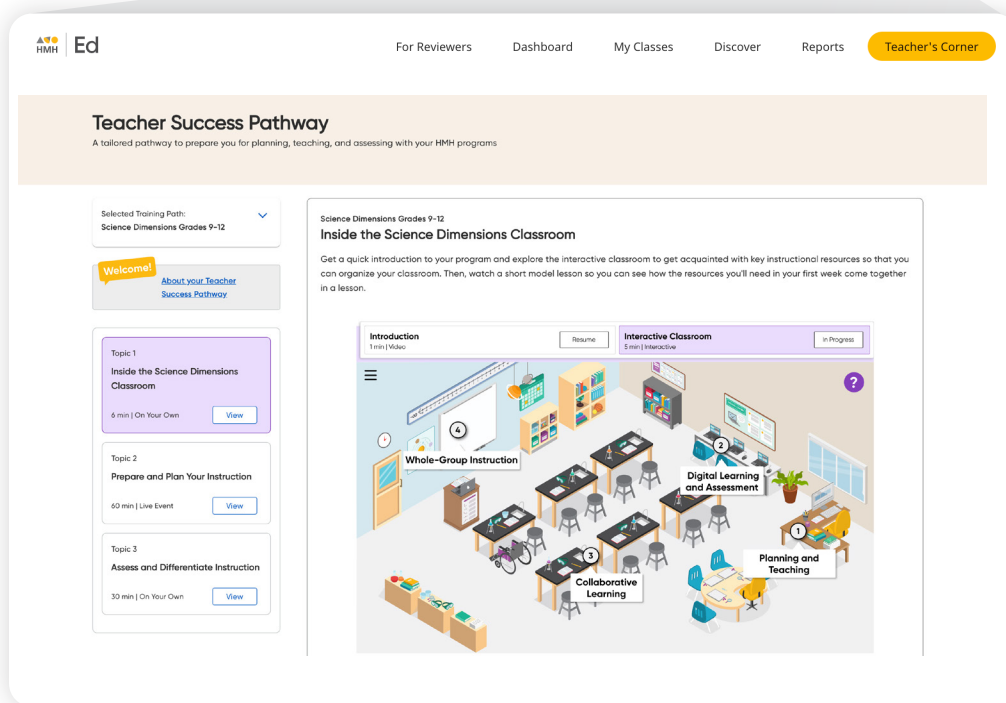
HMH | Ed

For Reviewers Dashboard My Classes Discover Reports Teacher's Corner

Teacher Success Pathway

A tailored pathway to prepare you for planning, teaching, and assessing with your HMH programs

Selected Training Path:
Science Dimensions Grades 9-12

Welcome!
About your Teacher Success Pathway

Topic 1
Inside the Science Dimensions Classroom
6 min | On Your Own
View

Topic 2
Prepare and Plan Your Instruction
60 min | Live Event
View

Topic 3
Assess and Differentiate Instruction
30 min | On Your Own
View

Science Dimensions Grades 9-12

Inside the Science Dimensions Classroom

Get a quick introduction to your program and explore the interactive classroom to get acquainted with key instructional resources so that you can organize your classroom. Then, watch a short model lesson so you can see how the resources you'll need in your first week come together in a lesson.

Introduction
1 min | Video
Resume

Interactive Classroom
5 min | Interactive
In Progress

?

4 Whole-Group Instruction

2 Digital Learning and Assessment

1 Planning and Teaching

3 Collaborative Learning